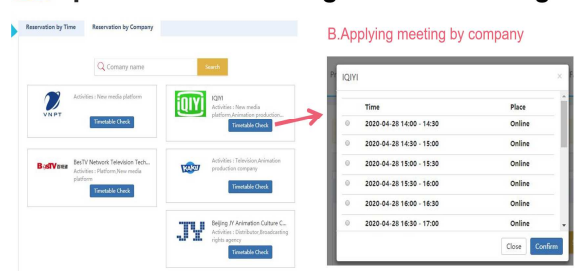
Reservation by Time | Reservation by Company

Comany name
Search

VNPT
Activities : New media platform
Timetable Check

iQIYI
IQIYI
Activities : New media platform,Animation production...
Timetable Check

BesTV
BesTV Network Television Tech...
Activities : Platform,New media platform
Timetable Check

KAKU
Activities : Television,Animation production company
Timetable Check

JY
Beijing JY Animation Culture C...
Activities : Distributor,Broadcasting rights agency
Timetable Check

B.Applying meeting by company

IQIYI

| Time | Place |
|---|---|
| 2020-04-28 14:00 - 14:30 | Online |
| 2020-04-28 14:30 - 15:00 | Online |
| 2020-04-28 15:00 - 15:30 | Online |
| 2020-04-28 15:30 - 16:00 | Online |
| 2020-04-28 16:00 - 16:30 | Online |
| 2020-04-28 16:30 - 17:00 | Online |

Close
Confirm